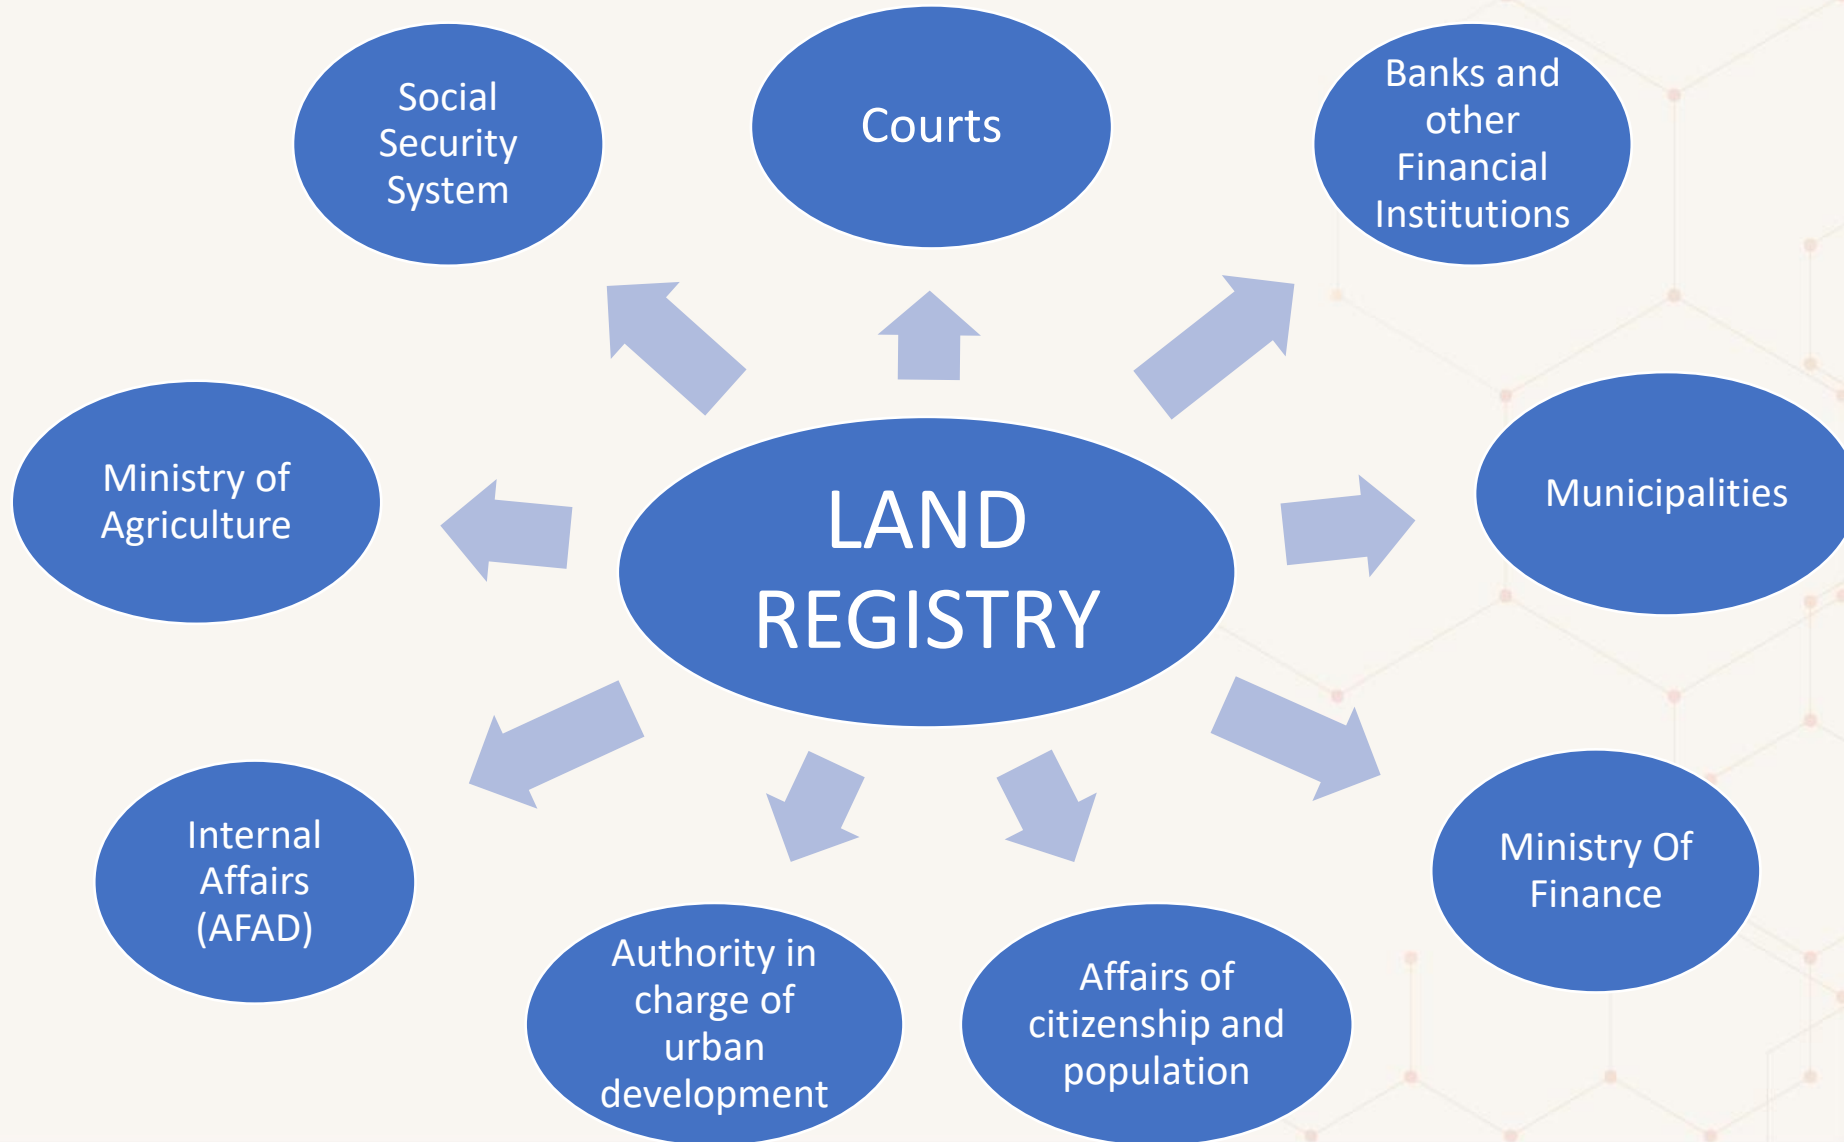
Social Security System

Courts

Banks and other Financial Institutions

Ministry of Agriculture

LAND REGISTRY

Municipalities

Internal Affairs (AFAD)

Ministry Of Finance

Authority in charge of urban development

Affairs of citizenship and population